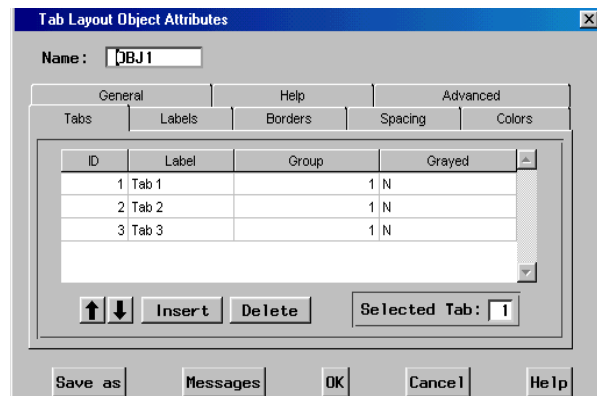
Tab Layout Object Attributes

Name: OBJ1

General | Help | Advanced
Tabs | Labels | Borders | Spacing | Colors

| ID | Label | Group | Grayed |
|---|---|---|---|
| 1 | Tab 1 | 1 | N |
| 2 | Tab 2 | 1 | N |
| 3 | Tab 3 | 1 | N |

Insert Delete

Selected Tab: 1

Save as Messages OK Cancel Help